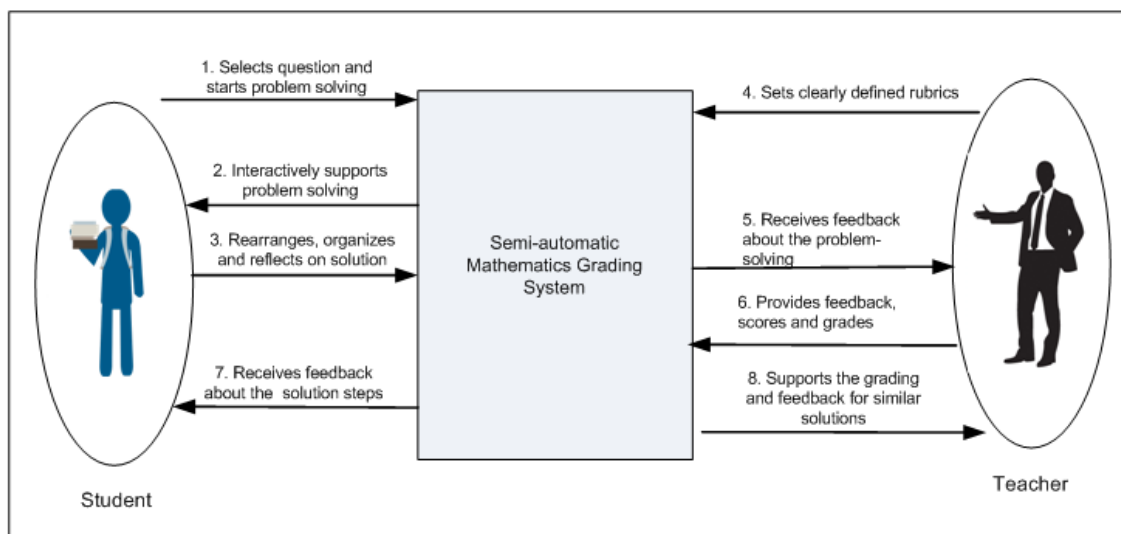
1. Selects question and starts problem solving

2. Interactively supports problem solving

3. Rearranges, organizes and reflects on solution

7. Receives feedback about the solution steps

Student

Semi-automatic Mathematics Grading System

4. Sets clearly defined rubrics

5. Receives feedback about the problem-solving

6. Provides feedback, scores and grades

8. Supports the grading and feedback for similar solutions

Teacher